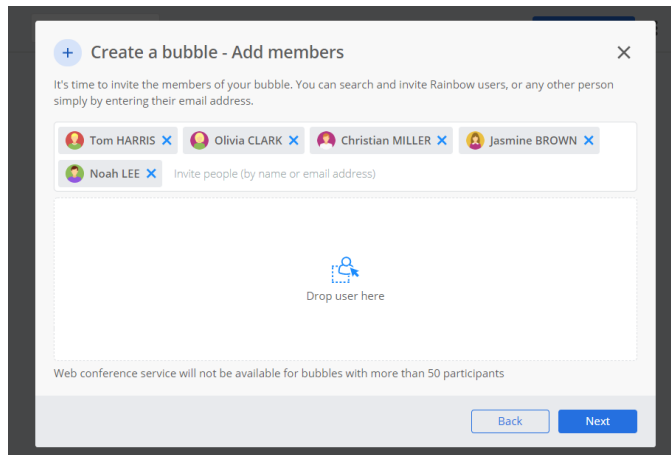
Create a bubble - Add members

It's time to invite the members of your bubble. You can search and invite Rainbow users, or any other person simply by entering their email address.

Tom HARRIS
Olivia CLARK
Christian MILLER
Jasmine BROWN
Noah LEE
Invite people (by name or email address)

Drop user here

Web conference service will not be available for bubbles with more than 50 participants

Back
Next